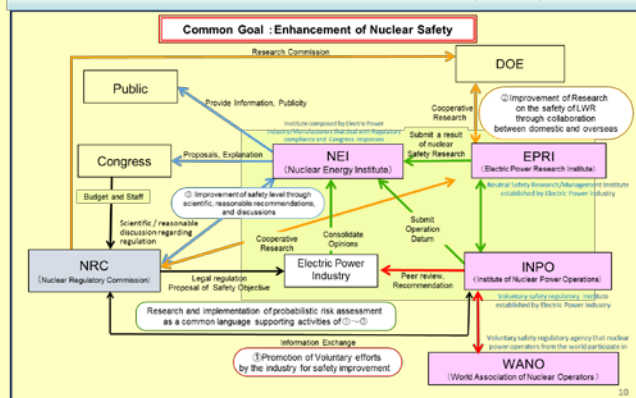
Common Goal : Enhancement of Nuclear Safety

Research Commission

DOE

Public

Provide Information, Publicity

Institute composed by Electric Power Industry/Manufacturers that deal with Regulatory compliance and Congress responses

Cooperative Research

②Improvement of Research on the safety of LWR through collaboration between domestic and overseas

Congress

Proposals, Explanation

NEI
(Nuclear Energy Institute)

Submit a result of nuclear Safety Research

EPRI
(Electric Power Research Institute)

Neutral Safety Research/Management Institute established by Electric Power Industry

Budget and Staff

③ Improvement of safety level through scientific, reasonable recommendations, and discussions

Scientific / reasonable discussion regarding regulation

Cooperative Research

Consolidate Opinions

Submit Operation Datum

NRC
(Nuclear Regulatory Commission)

Legal regulation
Proposal of Safety Objective

Electric Power Industry

Peer review, Recommendation

INPO
(Institute of Nuclear Power Operations)

Voluntary safety regulatory institute established by Electric Power Industry

Research and implementation of probabilistic risk assessment as a common language supporting activities of ①~③

Information Exchange

Voluntary safety regulatory agency that nuclear power operators from the world participate in

①Promotion of Voluntary efforts by the industry for safety improvement

WANO
(World Association of Nuclear Operators)

10